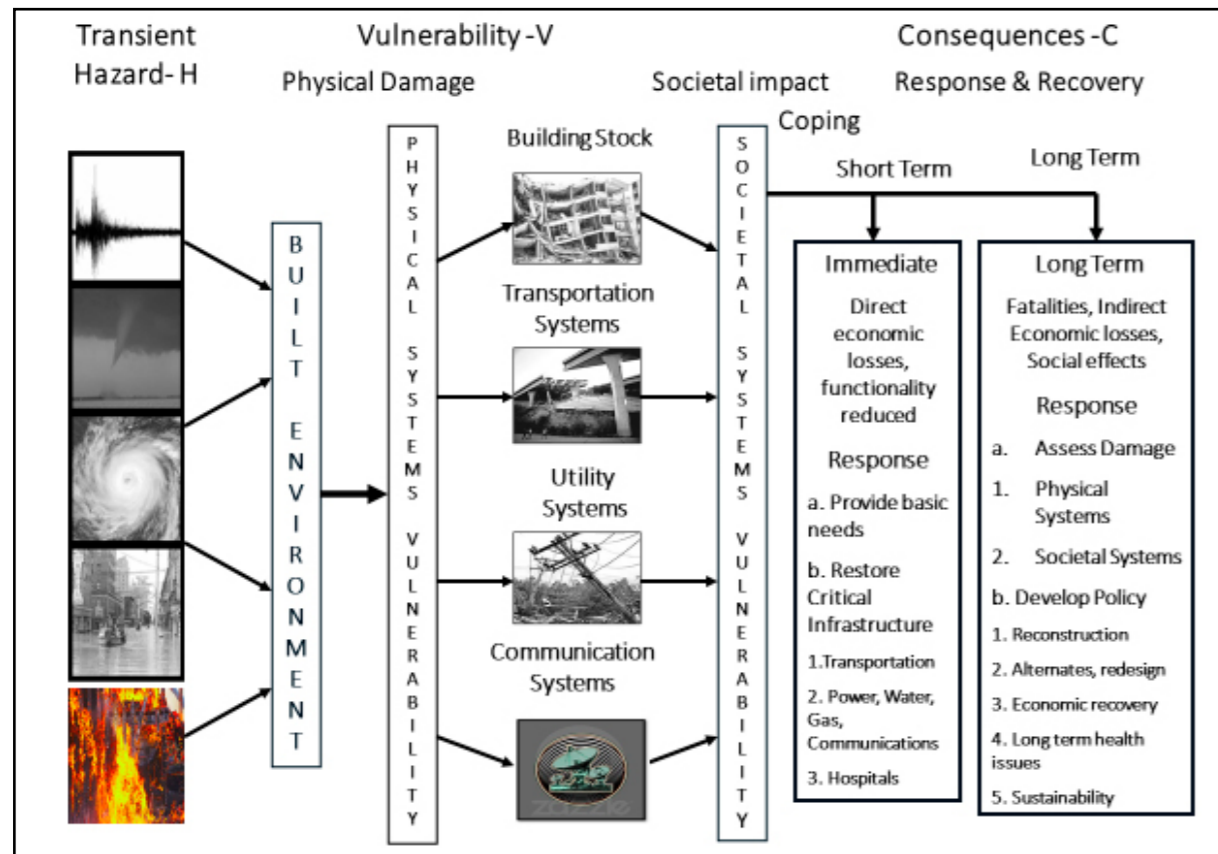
Transient Hazard- H

Vulnerability -V

Physical Damage

Societal impact

Consequences -C

Response & Recovery

Coping

BUILT ENVIRONMENT

PHYSICAL SYSTEMS VULNERABILITY

Building Stock

Transportation Systems

Utility Systems

Communication Systems

SOCIETAL SYSTEMS VULNERABILITY

Short Term

Long Term

Immediate

Direct economic losses, functionality reduced

Response

a. Provide basic needs

b. Restore Critical Infrastructure

1.Transportation

2. Power, Water, Gas, Communications

3. Hospitals

Long Term

Fatalities, Indirect Economic losses, Social effects

Response

a. Assess Damage

1. Physical Systems

2. Societal Systems

b. Develop Policy

1. Reconstruction

2. Alternates, redesign

3. Economic recovery

4. Long term health issues

5. Sustainability